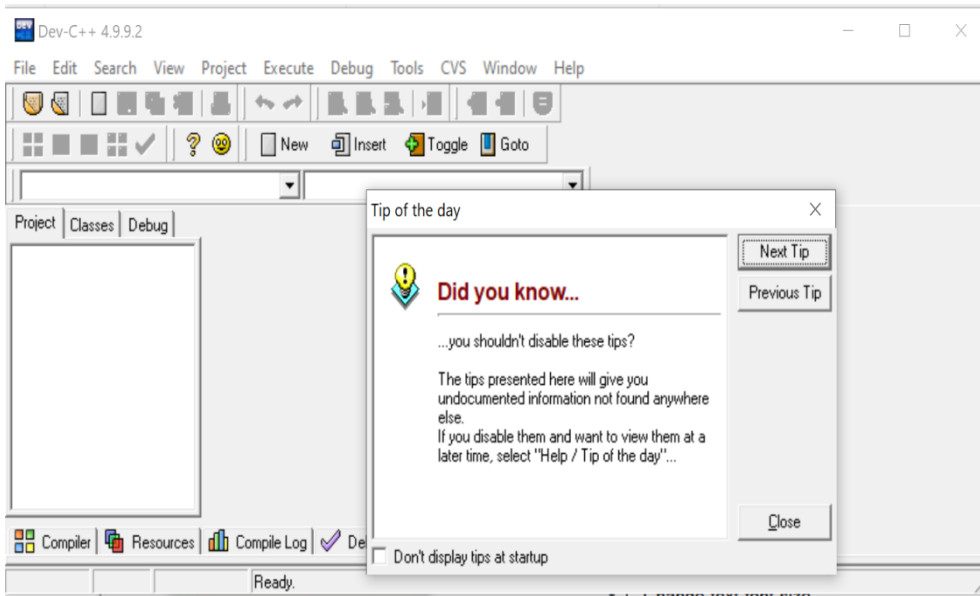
Dev-C++ 4.9.9.2

File Edit Search View Project Execute Debug Tools CVS Window Help

New Insert Toggle Goto

Project Classes Debug

Tip of the day

Did you know...

...you shouldn't disable these tips?

The tips presented here will give you undocumented information not found anywhere else.
If you disable them and want to view them at a later time, select "Help / Tip of the day"...

Next Tip
Previous Tip
Close

Don't display tips at startup

Compiler Resources Compile Log De

Ready.